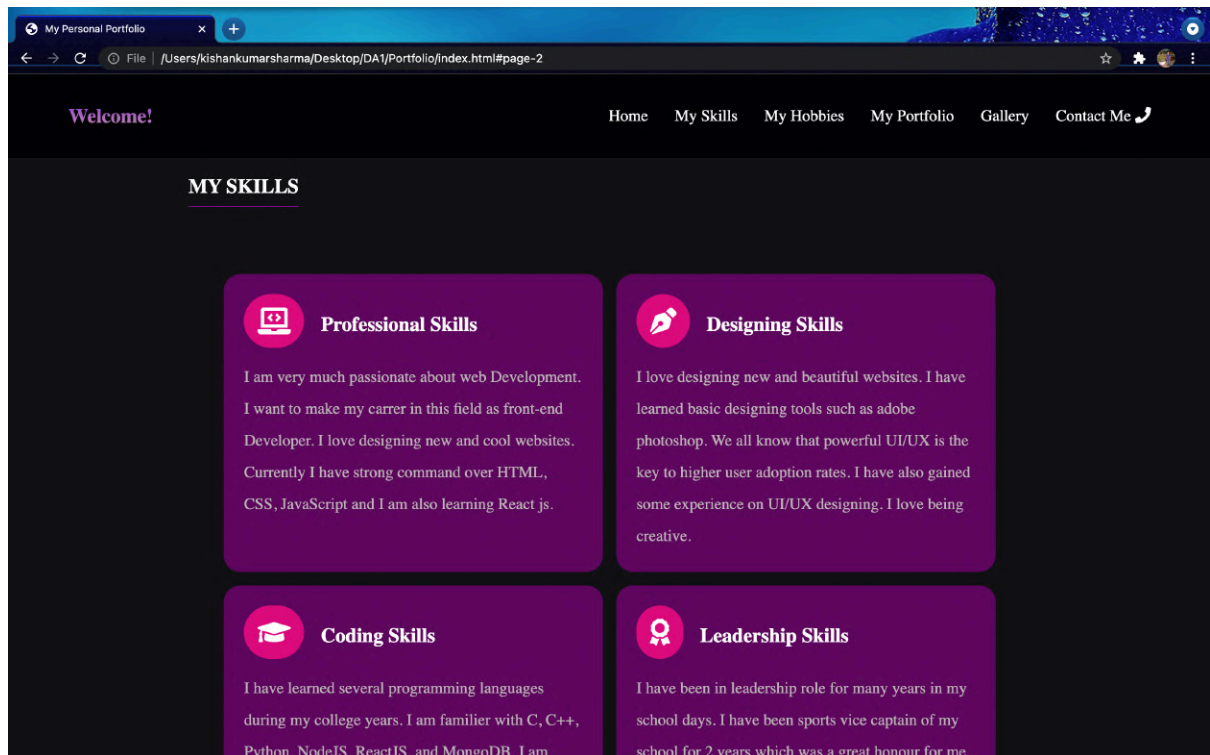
My Personal Portfolio

File | /Users/kishankumarsharma/Desktop/DA1/Portfolio/index.html#page-2

Welcome!

Home My Skills My Hobbies My Portfolio Gallery Contact Me

MY SKILLS

Professional Skills

I am very much passionate about web Development. I want to make my carrer in this field as front-end Developer. I love designing new and cool websites. Currently I have strong command over HTML, CSS, JavaScript and I am also learning React js.

Designing Skills

I love designing new and beautiful websites. I have learned basic designing tools such as adobe photoshop. We all know that powerful UI/UX is the key to higher user adoption rates. I have also gained some experience on UI/UX designing. I love being creative.

Coding Skills

I have learned several programming languages during my college years. I am familier with C, C++, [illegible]

Leadership Skills

I have been in leadership role for many years in my school days. I have been sports vice captain of my school for 2 years which was a great honour for me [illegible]